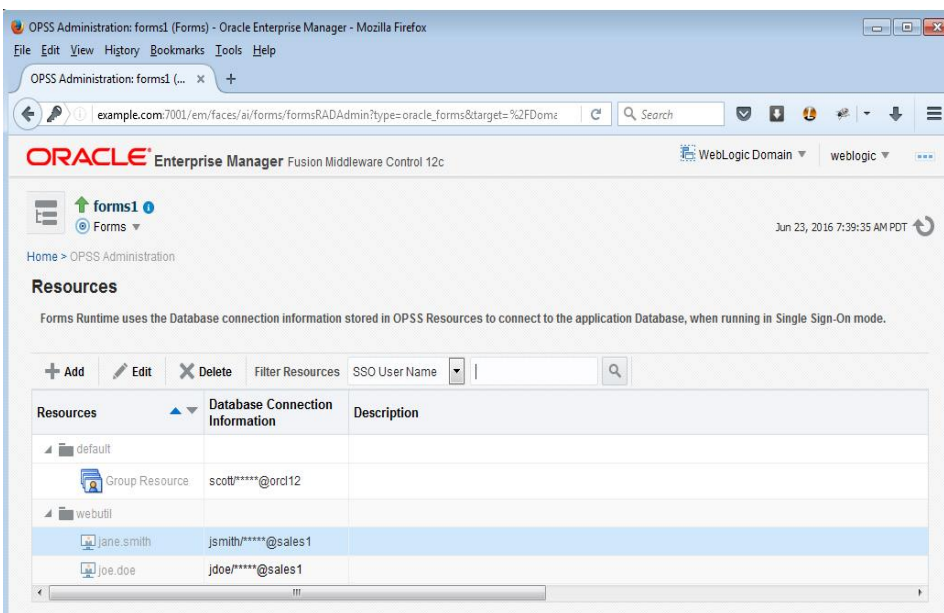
OPSS Administration: forms1 (Forms) - Oracle Enterprise Manager - Mozilla Firefox

File Edit View History Bookmarks Tools Help

OPSS Administration: forms1 (... ×

example.com:7001/em/faces/ai/forms/formsRADAdmin?type=oracle_forms&target=%2FDoma

Search

ORACLE Enterprise Manager Fusion Middleware Control 12c

WebLogic Domain ▼ weblogic ▼

forms1

Forms ▼

Jun 23, 2016 7:39:35 AM PDT

Home > OPSS Administration

Resources

Forms Runtime uses the Database connection information stored in OPSS Resources to connect to the application Database, when running in Single Sign-On mode.

Add Edit Delete Filter Resources SSO User Name

| Resources | Database Connection Information | Description |
|---|---|---|
| default | | |
| Group Resource | scott/*****@orcl12 | |
| webutil | | |
| jane.smith | jsmith/*****@sales1 | |
| joe.doe | jdoe/*****@sales1 | |